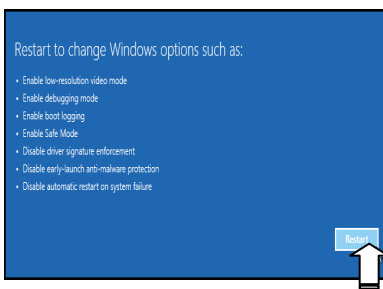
Restart to change Windows options such as:

• Enable low-resolution video mode
• Enable debugging mode
• Enable boot logging
• Enable Safe Mode
• Disable driver signature enforcement
• Disable early-launch anti-malware protection
• Disable automatic restart on system failure

Restart